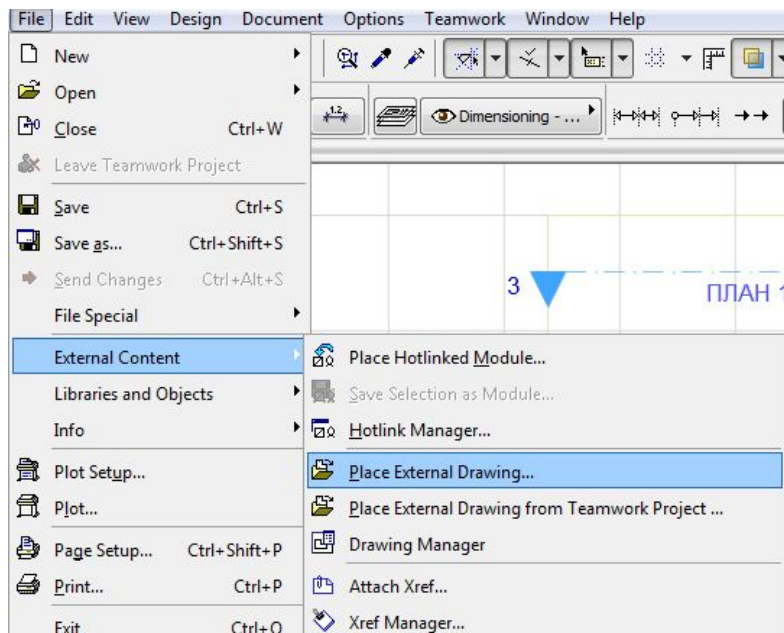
File Edit View Design Document Options Teamwork Window Help

New
Open
Close Ctrl+W
Leave Teamwork Project
Save Ctrl+S
Save as... Ctrl+Shift+S
Send Changes Ctrl+Alt+S
File Special
External Content
Libraries and Objects
Info
Plot Setup...
Plot...
Page Setup... Ctrl+Shift+P
Print... Ctrl+P
Exit Ctrl+Q

Dimensioning - ...

3 ПЛАН 1

Place Hotlinked Module...
Save Selection as Module...
Hotlink Manager...
Place External Drawing...
Place External Drawing from Teamwork Project ...
Drawing Manager
Attach Xref...
Xref Manager...